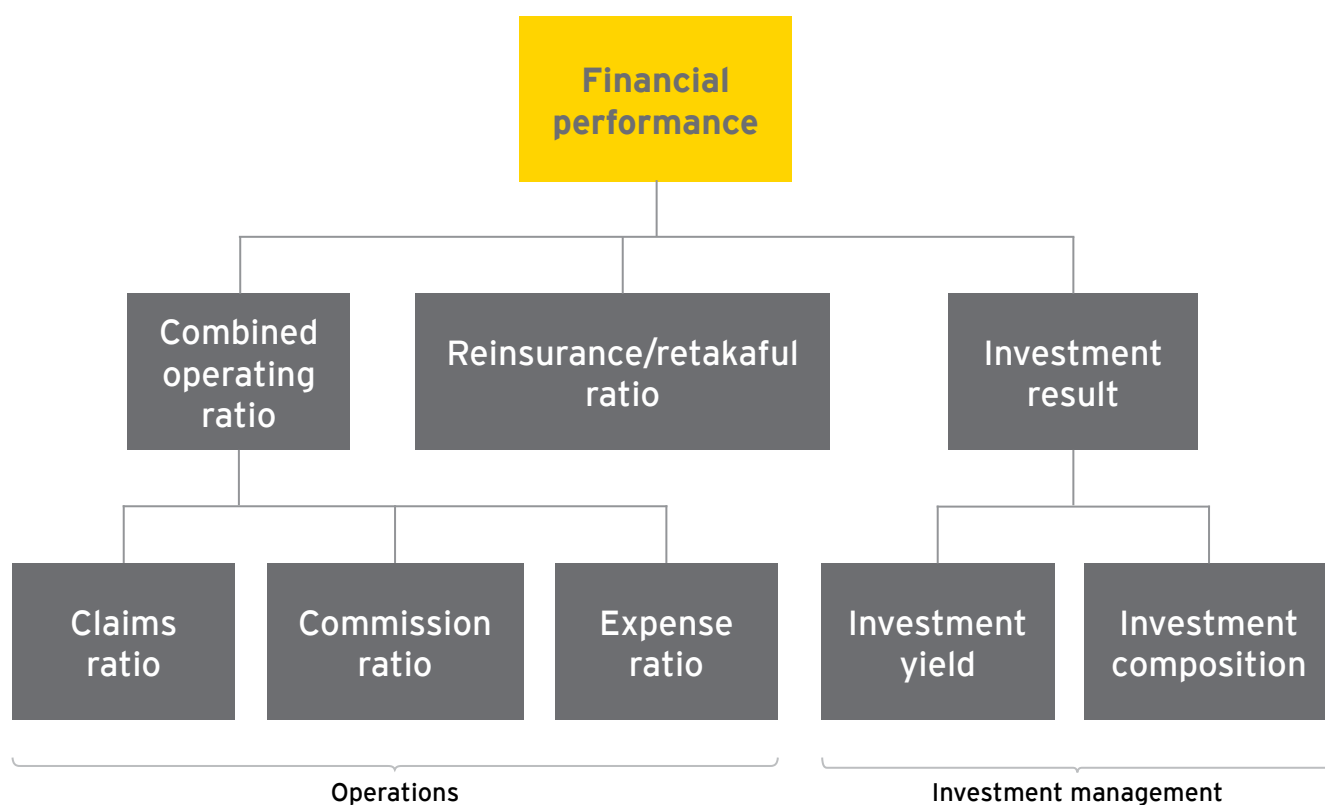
Financial performance

Combined operating ratio

Reinsurance/retakaful ratio

Investment result

Claims ratio

Commission ratio

Expense ratio

Investment yield

Investment composition

Operations

Investment management